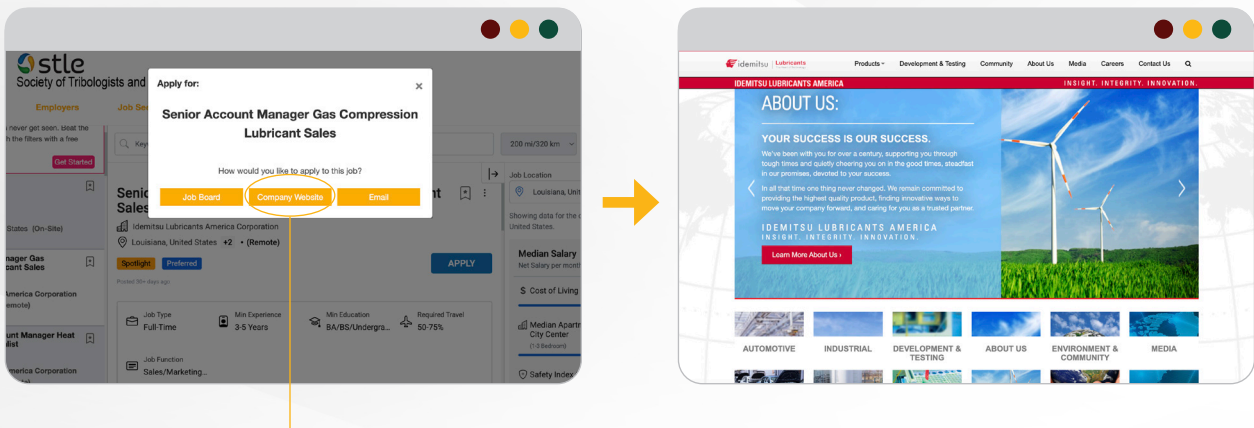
stle
Society of Tribologists and

Employers
Job Se

never get seen. Bloat the
h the filters with a free

Get Started

Apply for:

Senior Account Manager Gas Compression Lubricant Sales

How would you like to apply to this job?

Job Board
Company Website
Email

200 mi/320 km

Job Location

Louisiana, Unit

Showing data for the c
United States.

States (On-Site)

Senic
Sales

nt

Idemitsu Lubricants America Corporation

Louisiana, United States +2 • (Remote)

Spotlight
Preferred

Posted 30+ days ago

APPLY

Median Salary
Net Salary per mont

$ Cost of Living

anager Gas
icant Sales

America Corporation
emote)

unt Manager Heat
list

merica Corporation

Job Type
Full-Time

Min Experience
3-5 Years

Min Education
BA/BS/Undergra...

Required Travel
50-75%

Median Apart
City Center
(1-3 Bedroom)

Job Function
Sales/Marketing...

Safety Index

idemitsu | Lubricants

Products
Development & Testing
Community
About Us
Media
Careers
Contact Us

IDEMITSU LUBRICANTS AMERICA
INSIGHT. INTEGRITY. INNOVATION.

ABOUT US:

YOUR SUCCESS IS OUR SUCCESS.

We've been with you for over a century, supporting you through tough times and quietly cheering you on in the good times, steadfast in our promises, devoted to your success.

In all that time one thing never changed. We remain committed to providing the highest quality product, finding innovative ways to move your company forward, and caring for you as a trusted partner.

IDEMITSU LUBRICANTS AMERICA
INSIGHT. INTEGRITY. INNOVATION.

Learn More About Us ›

AUTOMOTIVE
INDUSTRIAL
DEVELOPMENT & TESTING
ABOUT US
ENVIRONMENT & COMMUNITY
MEDIA